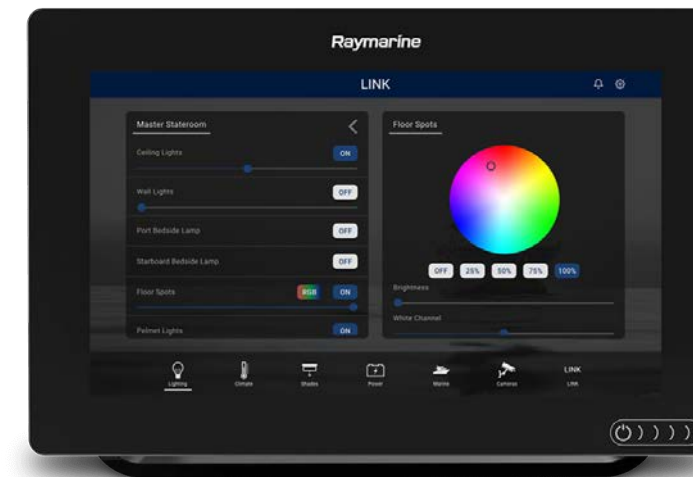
Raymarine

LINK

Master Stateroom

Ceiling Lights ON

Wall Lights OFF

Port Bedside Lamp OFF

Starboard Bedside Lamp OFF

Floor Spots RGB ON

Pelmet Lights ON

Floor Spots

OFF 25% 50% 75% 100%

Brightness

White Channel

Lighting Climate Shades Power Marine Cameras LINK LINK